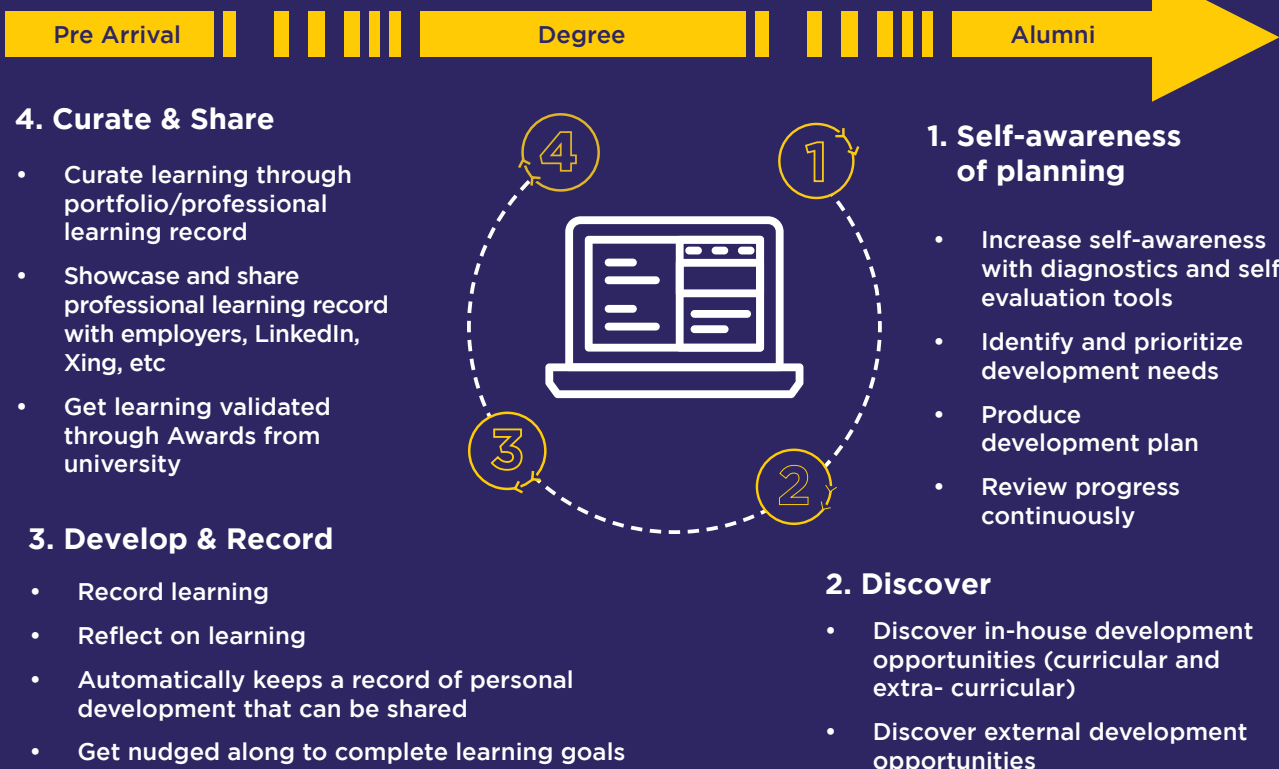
Pre Arrival

Degree

Alumni

4. Curate & Share

- Curate learning through portfolio/professional learning record
- Showcase and share professional learning record with employers, LinkedIn, Xing, etc
- Get learning validated through Awards from university

4

1

3

2

1. Self-awareness of planning

- Increase self-awareness with diagnostics and self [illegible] evaluation tools
- Identify and prioritize development needs
- Produce development plan
- Review progress continuously

3. Develop & Record

- Record learning
- Reflect on learning
- Automatically keeps a record of personal development that can be shared
- Get nudged along to complete learning goals

2. Discover

- Discover in-house development opportunities (curricular and extra- curricular)
- Discover external development opportunities